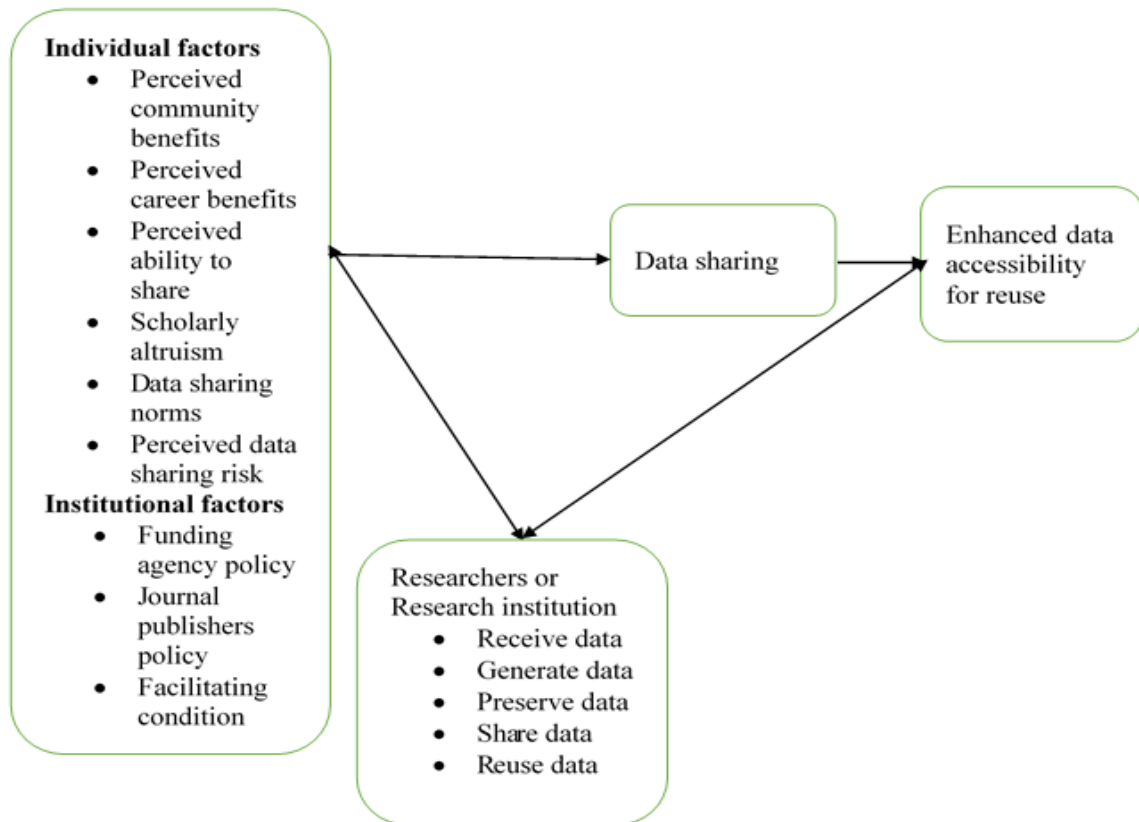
**Individual factors**
- Perceived community benefits
- Perceived career benefits
- Perceived ability to share
- Scholarly altruism
- Data sharing norms
- Perceived data sharing risk

**Institutional factors**
- Funding agency policy
- Journal publishers policy
- Facilitating condition

Data sharing

Enhanced data accessibility for reuse

Researchers or Research institution
- Receive data
- Generate data
- Preserve data
- Share data
- Reuse data